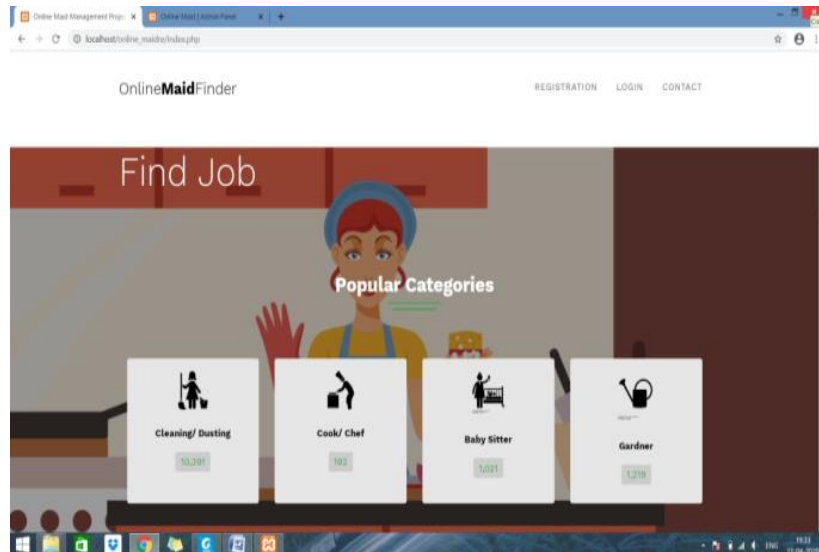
Online Maid Management Proje ×
Online Maid | Admin Panel ×
localhost/online_maidre/index.php

OnlineMaidFinder

REGISTRATION LOGIN CONTACT

Find Job

Popular Categories

Cleaning/ Dusting
10,391

Cook/ Chef
192

Baby Sitter
1,021

Gardner
1,219

ENG 19:33